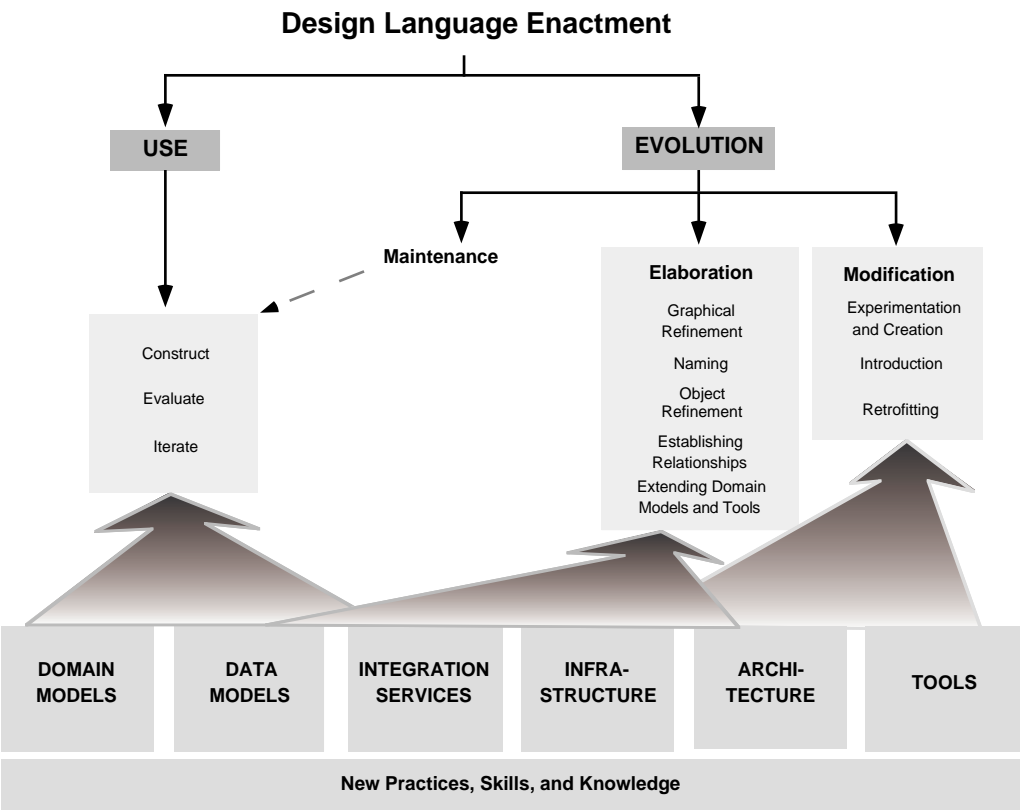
Design Language Enactment

USE

EVOLUTION

Maintenance

Construct

Evaluate

Iterate

Elaboration

Graphical Refinement

Naming

Object Refinement

Establishing Relationships

Extending Domain Models and Tools

Modification

Experimentation and Creation

Introduction

Retrofitting

DOMAIN MODELS

DATA MODELS

INTEGRATION SERVICES

INFRA-STRUCTURE

ARCHI-TECTURE

TOOLS

New Practices, Skills, and Knowledge